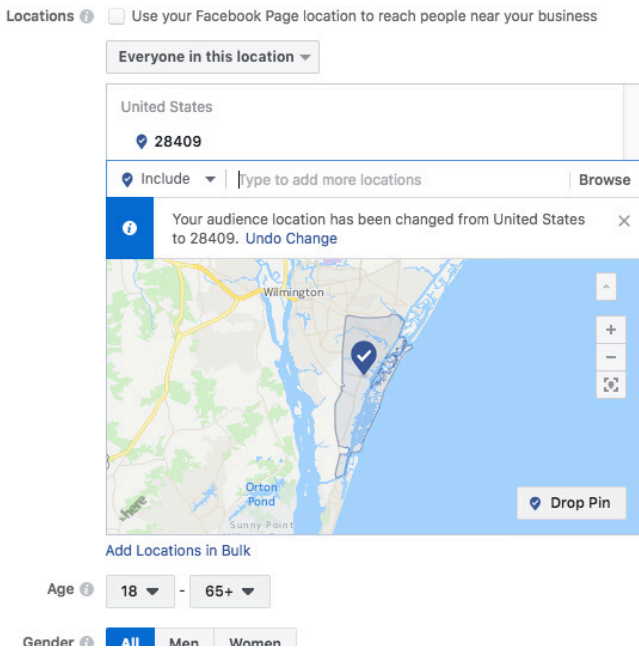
Locations Use your Facebook Page location to reach people near your business

Everyone in this location

United States

28409

Include Type to add more locations Browse

Your audience location has been changed from United States to 28409. Undo Change

Wilmington

Orton Pond

Sunny Point

here

Drop Pin

Add Locations in Bulk

Age 18 - 65+

Gender All Men Women